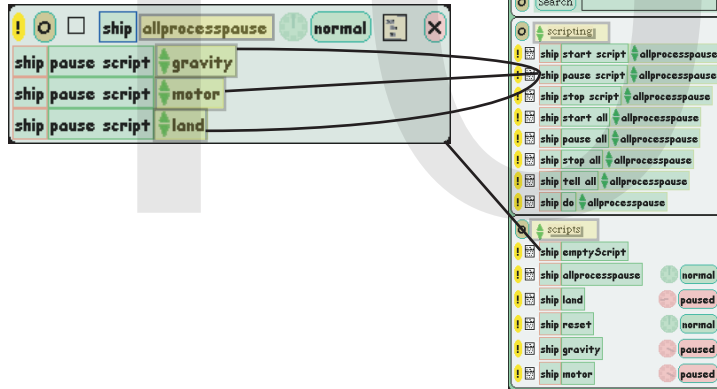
! ship allprocesspause normal
ship pause script gravity
ship pause script motor
ship pause script land

Search
scripting
! ship start script allprocesspause
! ship pause script allprocesspause
! ship stop script allprocesspause
! ship start all allprocesspause
! ship pause all allprocesspause
! ship stop all allprocesspause
! ship tell all allprocesspause
! ship do allprocesspause

scripts
! ship emptyScript
! ship allprocesspause normal
! ship land paused
! ship reset normal
! ship gravity paused
! ship motor paused